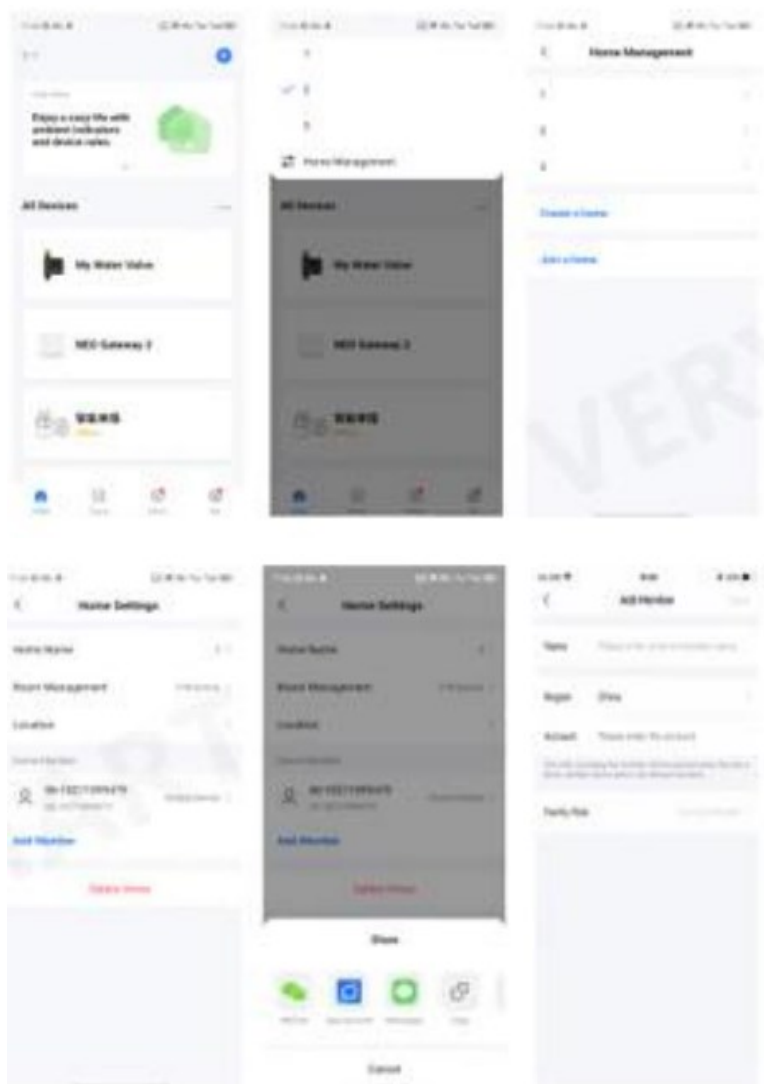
Enjoy a cozy life with ambient indicators and device rules.

All Devices

My Water Valve

NEO Gateway 2

智能网关

1

2

3

Home Management

All Devices

My Water Valve

NEO Gateway 2

智能网关

Home Management

1

2

3

Create a Home

Join a Home

Home Settings

Home Name

Room Management

Location

Home Member

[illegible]

Add Member

Delete Home

Home Settings

Home Name

Room Management

Location

Home Member

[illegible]

Add Member

Delete Home

Share

Cancel

Add Member

Name

Region

China

Account

Family Role